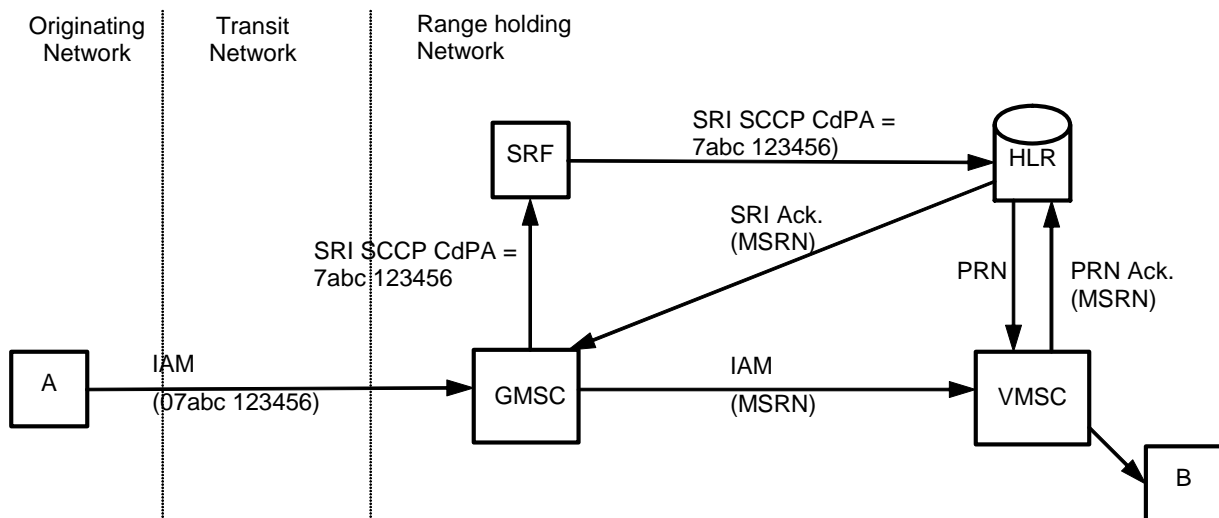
Originating Network

Transit Network

Range holding Network

SRF

SRI SCCP CdPA = 7abc 123456)

HLR

SRI Ack. (MSRN)

SRI SCCP CdPA = 7abc 123456

PRN

PRN Ack. (MSRN)

A

IAM

(07abc 123456)

GMSC

IAM

(MSRN)

VMSC

B